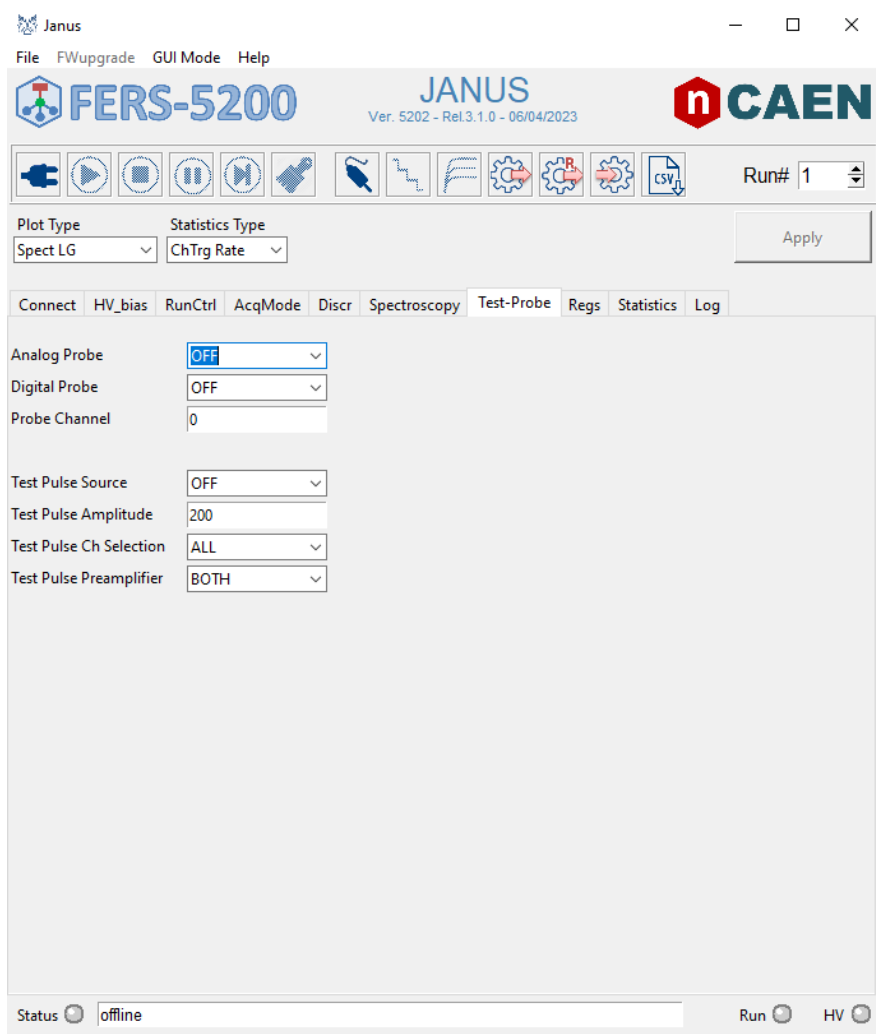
Janus

File FWupgrade GUI Mode Help

FERS-5200

JANUS
Ver. 5202 - Rel.3.1.0 - 06/04/2023

CAEN

CSV

Run# 1

Plot Type
Spect LG

Statistics Type
ChTrg Rate

Apply

Connect HV_bias RunCtrl AcqMode Discr Spectroscopy Test-Probe Regs Statistics Log

Analog Probe OFF
Digital Probe OFF
Probe Channel 0

Test Pulse Source OFF
Test Pulse Amplitude 200
Test Pulse Ch Selection ALL
Test Pulse Preamplifier BOTH

Status offline

Run HV